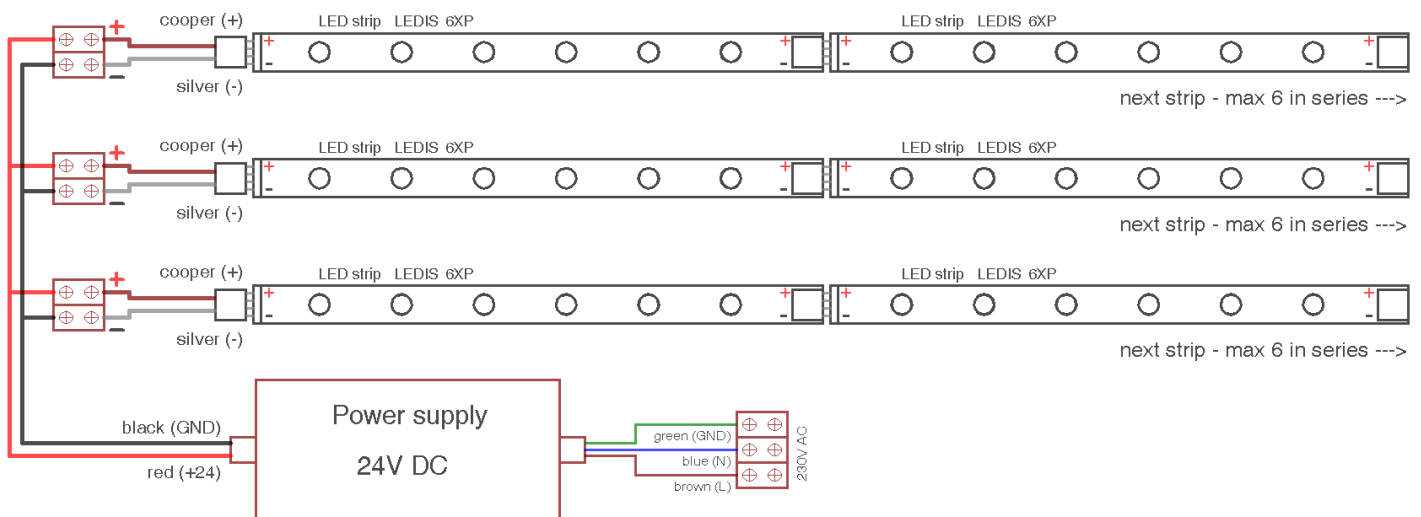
+ cooper (+) LED strip LEDIS 6XP + + LED strip LEDIS 6XP +
- - - - -
silver (-)
next strip - max 6 in series --->

+ cooper (+) LED strip LEDIS 6XP + + LED strip LEDIS 6XP +
- - - - -
silver (-)
next strip - max 6 in series --->

+ cooper (+) LED strip LEDIS 6XP + + LED strip LEDIS 6XP +
- - - - -
silver (-)
next strip - max 6 in series --->

black (GND)
red (+24)

Power supply

24V DC

green (GND)
blue (N)
brown (L)
230V AC